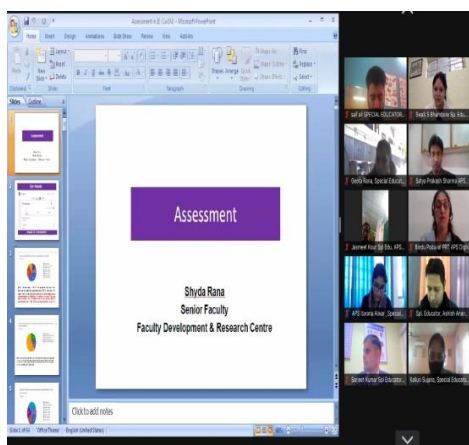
Assessment in E-Cut(4) - Microsoft PowerPoint

Home Insert Design Animations Slide Show Review View Add-Ins

Paste New Slide Layout Reset Delete

Clipboard Slides Font Paragraph Drawing Editing

Shapes Arrange Quick Styles Shape Fill Shape Outline Shape Effects Find Replace Select

Slides Outline

Assessment

Shyda Rana
Senior Faculty
Faculty Development & Research Centre

Click to add notes

Slide 1 of 44 "Office Theme" English (United States)

saif ali SPECIAL EDUCATOR...
Swati S Bhandari Sp. Edu...
Geeta Rana, Special Educat...
Satya Prakash Sharma APS...
Jasmeet Kaur Spl Edu APS...
Bindu Pedu of PRT APS Digh...
APS Sarania Rawat, Special...
Spl. Educator, Ashish Aman...
Sanjeet Kumar Spl Educator...
Nallari Sujana, Special Educat...